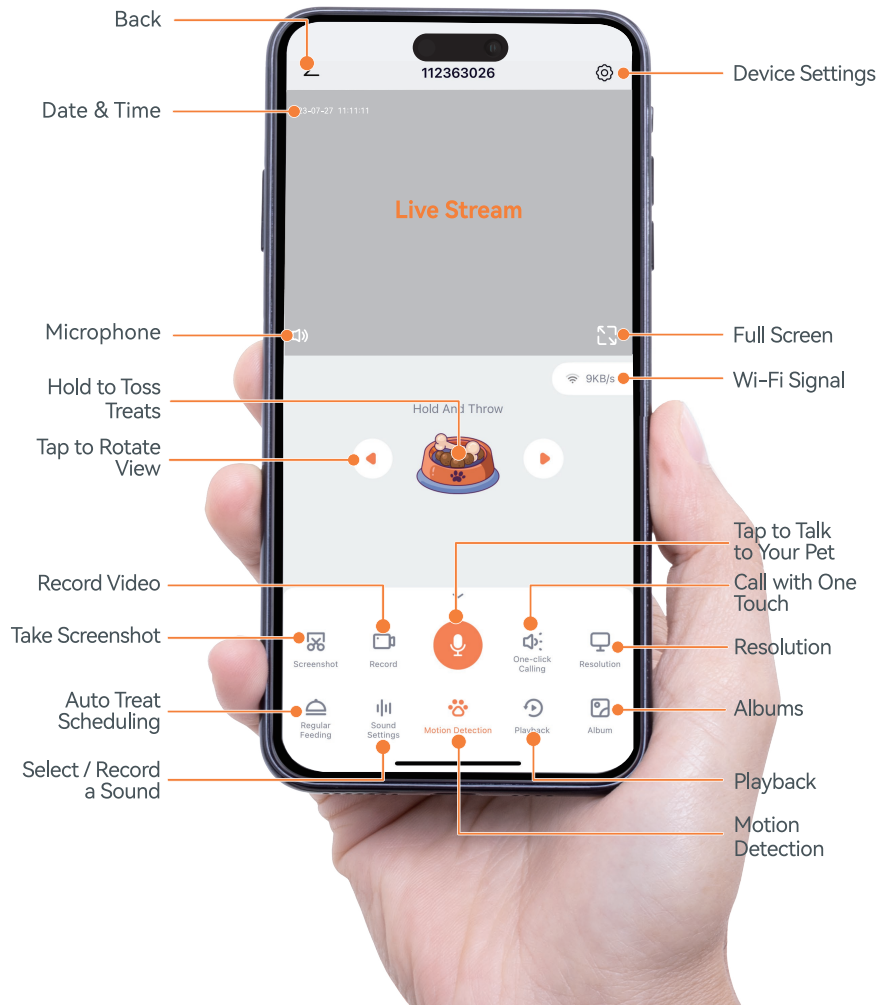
Back

112363026

Device Settings

Date & Time

3-07-27 11:11:11

Live Stream

Microphone

Full Screen

9KB/s

Wi-Fi Signal

Hold to Toss Treats

Hold And Throw

Tap to Rotate View

Tap to Talk to Your Pet

Record Video

Call with One Touch

Take Screenshot

Screenshot

Record

One-click Calling

Resolution

Resolution

Auto Treat Scheduling

Regular Feeding

Sound Settings

Motion Detection

Playback

Album

Albums

Select / Record a Sound

Playback

Motion Detection